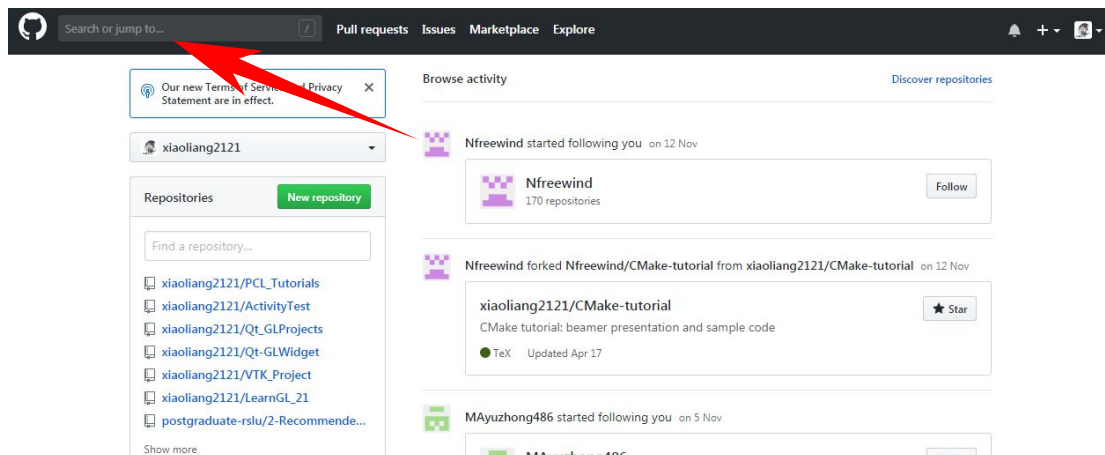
Search or jump to... / Pull requests Issues Marketplace Explore

Our new Terms of Servi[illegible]d Privacy Statement are in effect.

xiaoliang2121

Repositories

New repository

Find a repository...

xiaoliang2121/PCL_Tutorials
xiaoliang2121/ActivityTest
xiaoliang2121/Qt_GLProjects
xiaoliang2121/Qt-GLWidget
xiaoliang2121/VTK_Project
xiaoliang2121/LearnGL_21
postgraduate-rslu/2-Recommende...

Show more

Browse activity

Discover repositories

Nfreewind started following you on 12 Nov

Nfreewind
170 repositories

Follow

Nfreewind forked Nfreewind/CMake-tutorial from xiaoliang2121/CMake-tutorial on 12 Nov

xiaoliang2121/CMake-tutorial

Star

CMake tutorial: beamer presentation and sample code

TeX Updated Apr 17

MAyuzhong486 started following you on 5 Nov

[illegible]